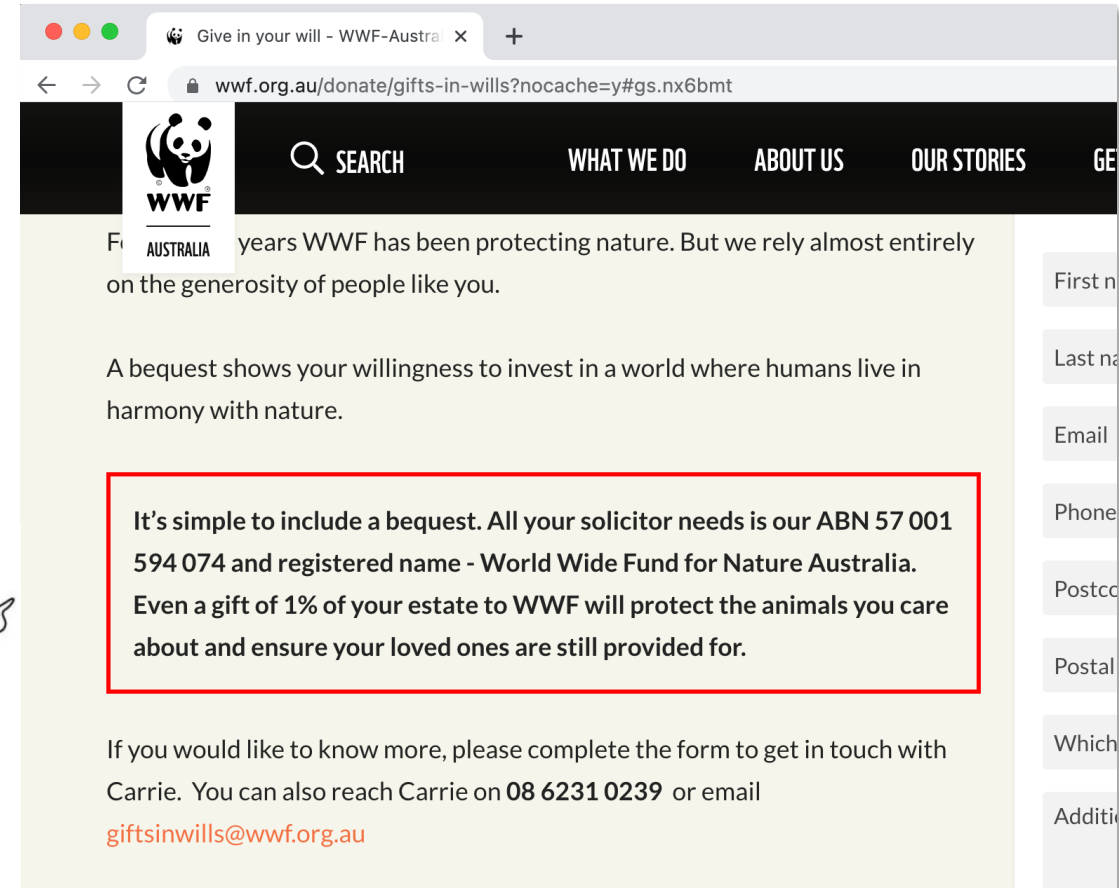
Give in your will - WWF-Austral ×
+
wwf.org.au/donate/gifts-in-wills?nocache=y#gs.nx6bmt

WWF
AUSTRALIA
SEARCH
WHAT WE DO
ABOUT US
OUR STORIES
GE

F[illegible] years WWF has been protecting nature. But we rely almost entirely on the generosity of people like you.

A bequest shows your willingness to invest in a world where humans live in harmony with nature.

It's simple to include a bequest. All your solicitor needs is our ABN 57 001 594 074 and registered name - World Wide Fund for Nature Australia. Even a gift of 1% of your estate to WWF will protect the animals you care about and ensure your loved ones are still provided for.

If you would like to know more, please complete the form to get in touch with Carrie. You can also reach Carrie on 08 6231 0239 or email giftsinwills@wwf.org.au

First n
Last na
Email
Phone
Postco
Postal
Which
Additi